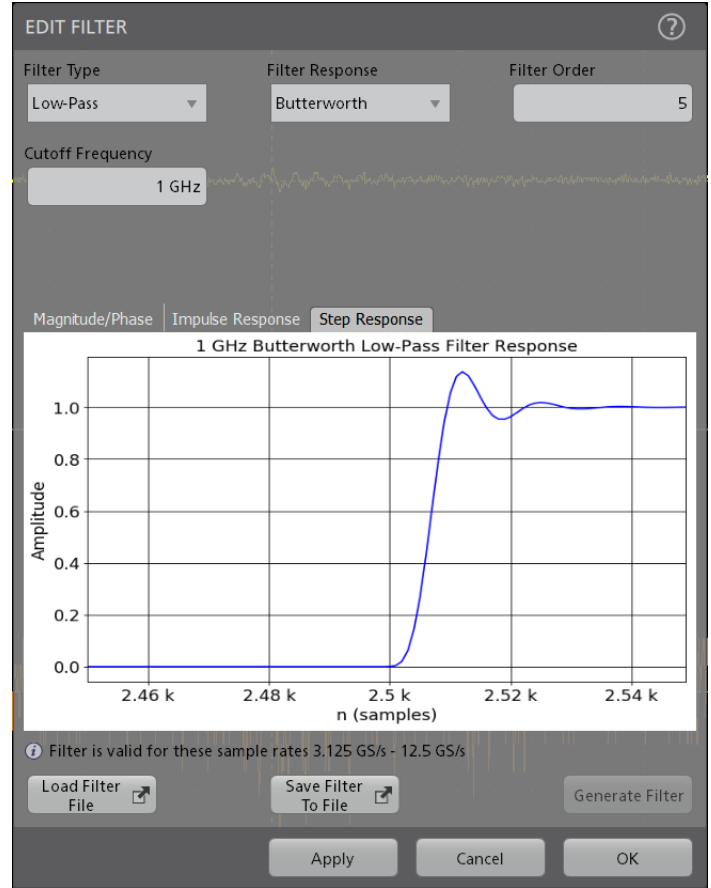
EDIT FILTER

?

Filter Type
Low-Pass

Filter Response
Butterworth

Filter Order
5

Cutoff Frequency
1 GHz

Magnitude/Phase | Impulse Response | Step Response

1 GHz Butterworth Low-Pass Filter Response

Amplitude

1.0
0.8
0.6
0.4
0.2
0.0

2.46 k
2.48 k
2.5 k
2.52 k
2.54 k

n (samples)

Filter is valid for these sample rates 3.125 GS/s - 12.5 GS/s

Load Filter File

Save Filter To File

Generate Filter

Apply

Cancel

OK